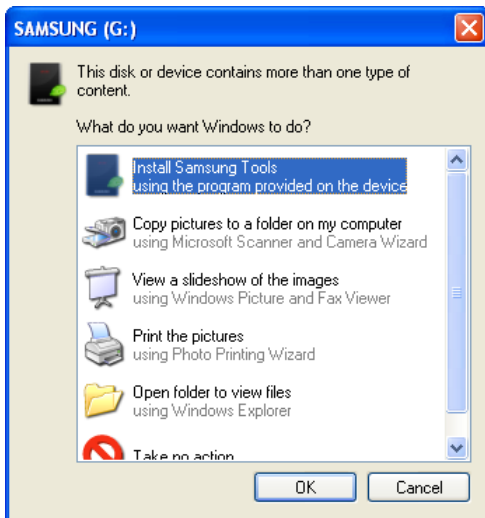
SAMSUNG (G:)

This disk or device contains more than one type of content.

What do you want Windows to do?

Install Samsung Tools
using the program provided on the device

Copy pictures to a folder on my computer
using Microsoft Scanner and Camera Wizard

View a slideshow of the images
using Windows Picture and Fax Viewer

Print the pictures
using Photo Printing Wizard

Open folder to view files
using Windows Explorer

Take no action

OK

Cancel